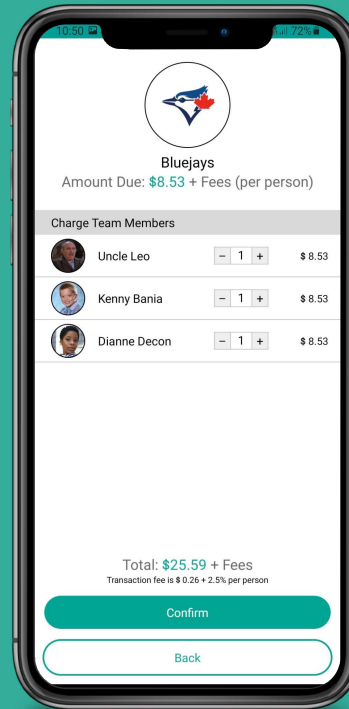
10:50 72%

Bluejays
Amount Due: $8.53 + Fees (per person)

Charge Team Members

Uncle Leo − 1 + $ 8.53

Kenny Bania − 1 + $ 8.53

Dianne Decon − 1 + $ 8.53

Total: $25.59 + Fees
Transaction fee is $ 0.26 + 2.5% per person

Confirm

Back